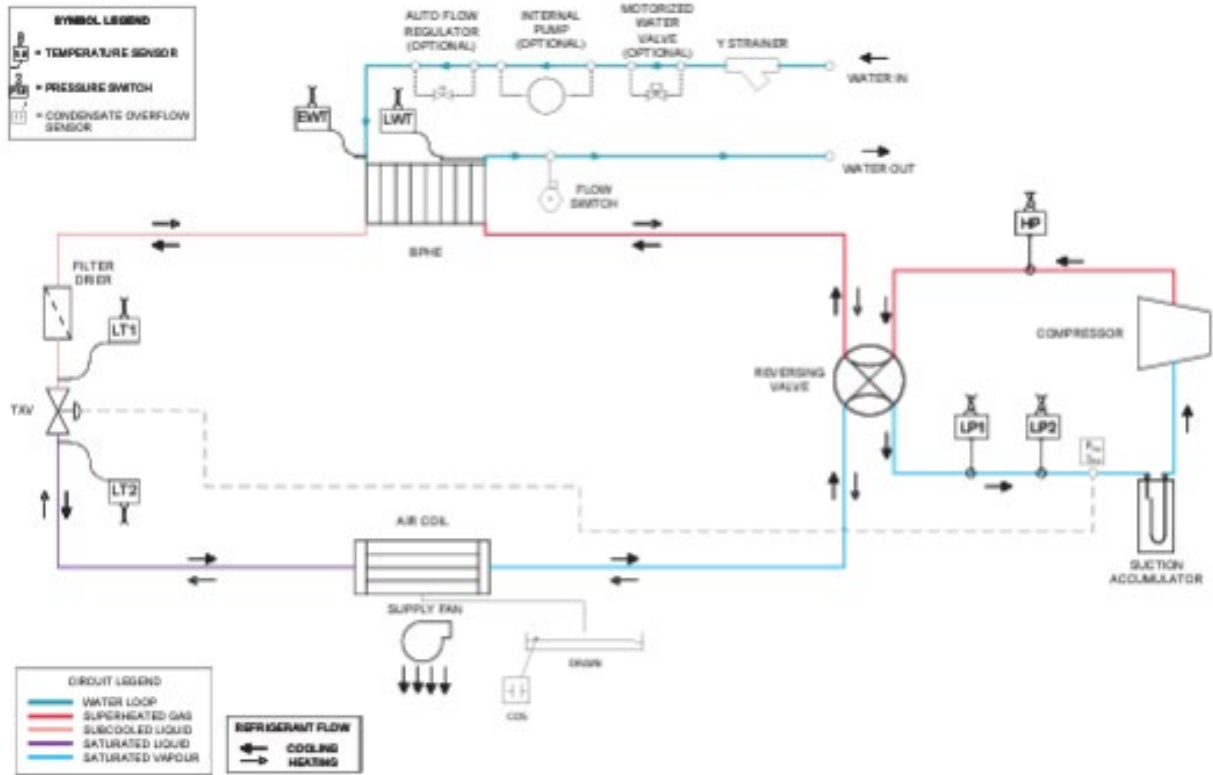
SYMBOL LEGEND
= TEMPERATURE SENSOR
= PRESSURE SWITCH
= CONDENSATE OVERFLOW SENSOR

AUTO FLOW REGULATOR (OPTIONAL)
INTERNAL PUMP (OPTIONAL)
MOTORIZED WATER VALVE (OPTIONAL)
Y STRAINER
WATER IN
EWT
LWT
WATER OUT
FLOW SWITCH
BPHE
HP
FILTER DRIER
LT1
COMPRESSOR
REVERSING VALVE
TXV
LP1
LP2
LT2
AIR COIL
SUCTION ACCUMULATOR
SUPPLY FAN
DRAIN
COS

CIRCUIT LEGEND
WATER LOOP
SUPERHEATED GAS
SUBCOOLED LIQUID
SATURATED LIQUID
SATURATED VAPOUR

REFRIGERANT FLOW
COOLING
HEATING